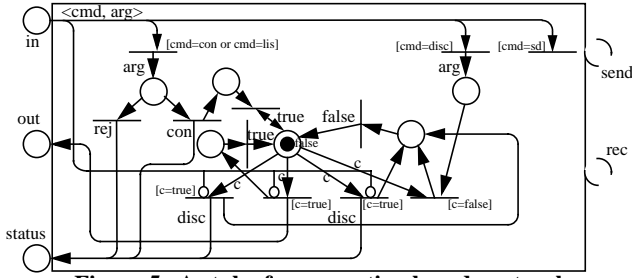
<cmd, arg>
in
[cmd=con or cmd=lis]
[cmd=disc]
[cmd=sd]
send
arg
arg
out
rej
con
true
true
false
false
rec
c
c
c
c
[c=true]
[c=true]
[c=true]
[c=false]
disc
disc
status
Figure 7. A study of a connection-based network